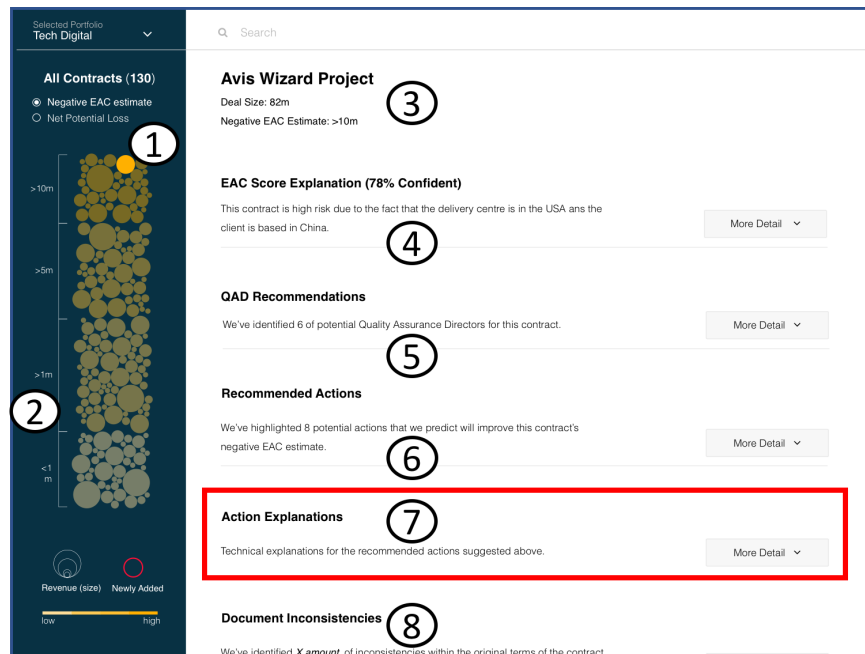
Selected Portfolio
Tech Digital

All Contracts (130)
Negative EAC estimate
Net Potential Loss

1

>10m
>5m
>1m
<1 m

2

Revenue (size)
Newly Added

low
high

Search

Avis Wizard Project
Deal Size: 82m
Negative EAC Estimate: >10m

3

EAC Score Explanation (78% Confident)
This contract is high risk due to the fact that the delivery centre is in the USA ans the client is based in China.
More Detail

4

QAD Recommendations
We've identified 6 of potential Quality Assurance Directors for this contract.
More Detail

5

Recommended Actions
We've highlighted 8 potential actions that we predict will improve this contract's negative EAC estimate.
More Detail

6

Action Explanations
Technical explanations for the recommended actions suggested above.
More Detail

7

Document Inconsistencies

8

We've identified *X amount* of inconsistencies within the original terms of the contract